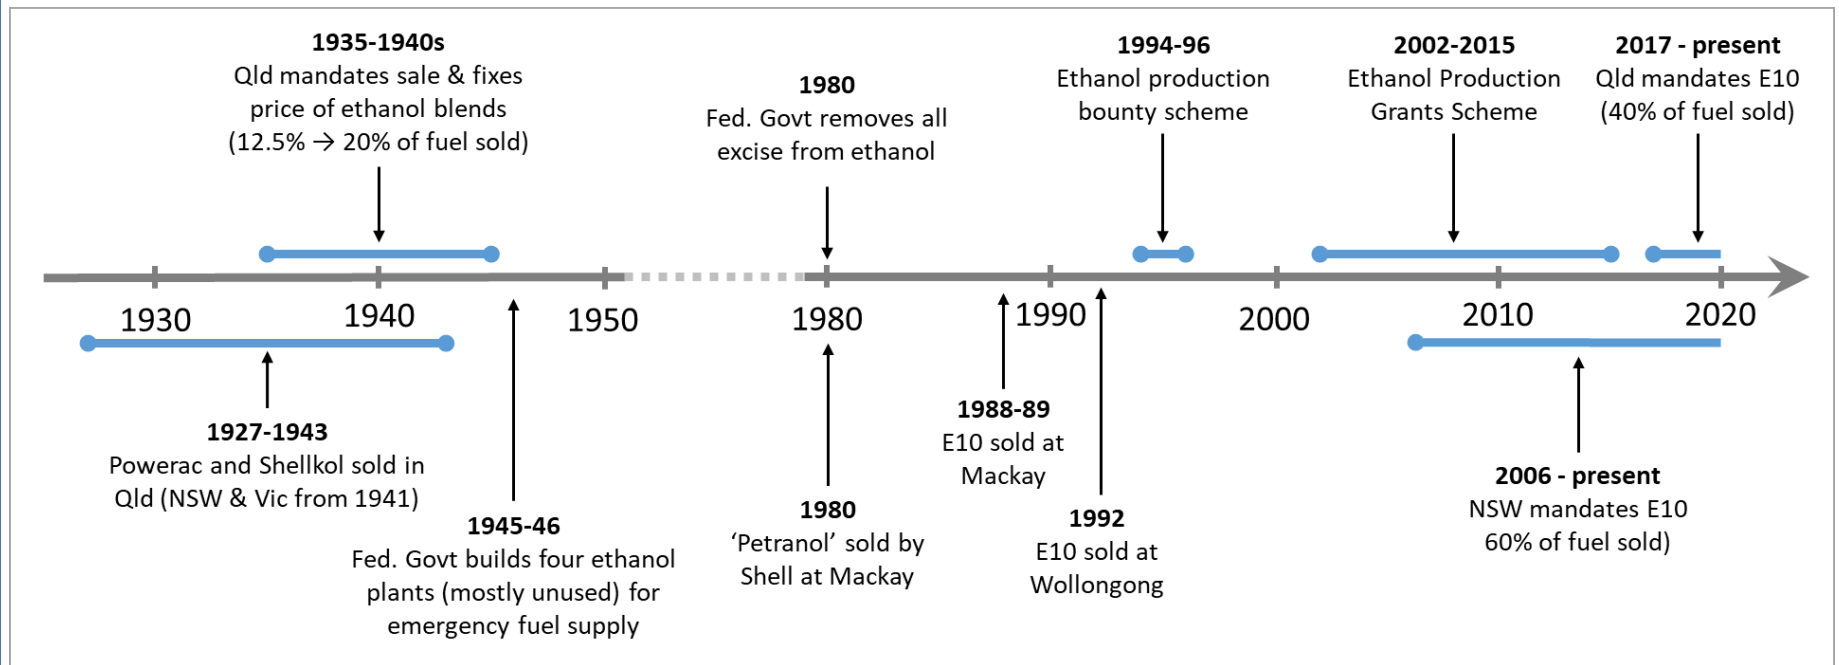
**1935-1940s**
Qld mandates sale & fixes price of ethanol blends (12.5% → 20% of fuel sold)

**1980**
Fed. Govt removes all excise from ethanol

**1994-96**
Ethanol production bounty scheme

**2002-2015**
Ethanol Production Grants Scheme

**2017 - present**
Qld mandates E10 (40% of fuel sold)

1930 1940 1950 1980 1990 2000 2010 2020

**1927-1943**
Powerac and Shellkol sold in Qld (NSW & Vic from 1941)

**1945-46**
Fed. Govt builds four ethanol plants (mostly unused) for emergency fuel supply

**1980**
'Petranol' sold by Shell at Mackay

**1988-89**
E10 sold at Mackay

**1992**
E10 sold at Wollongong

**2006 - present**
NSW mandates E10 60% of fuel sold)